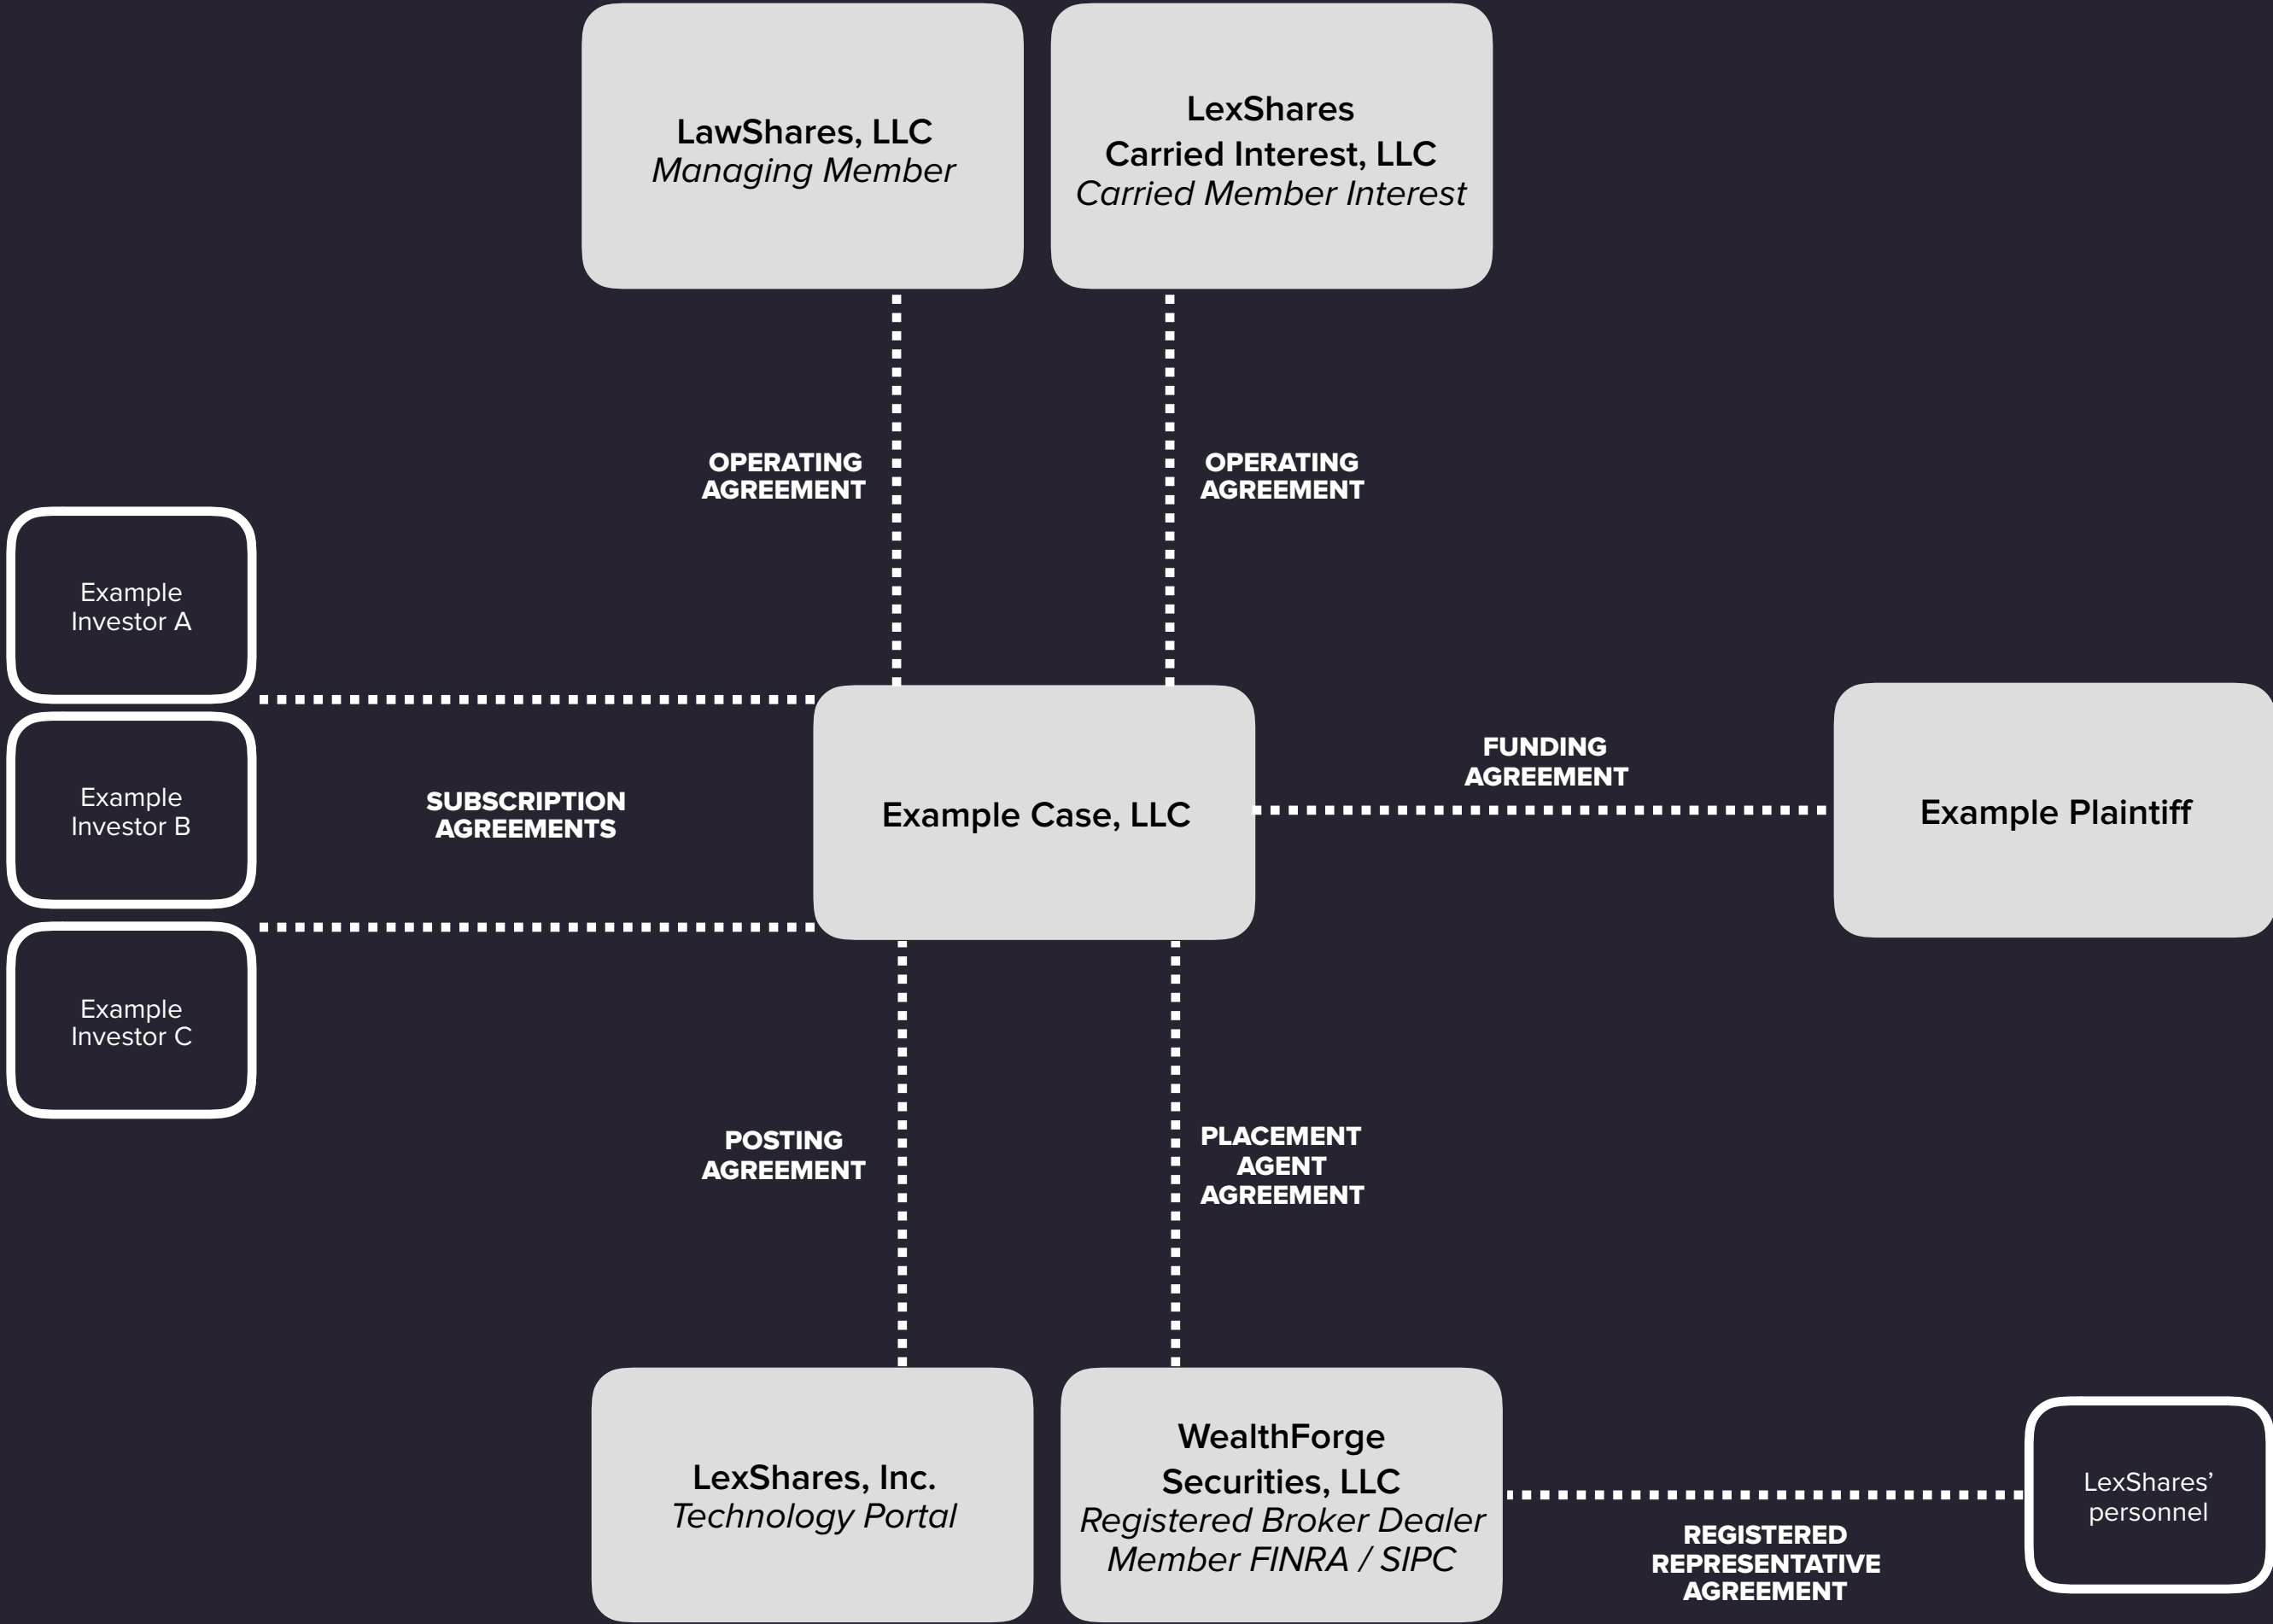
LawShares, LLC
Managing Member

LexShares
Carried Interest, LLC
Carried Member Interest

OPERATING AGREEMENT

OPERATING AGREEMENT

Example Investor A

Example Investor B

Example Investor C

SUBSCRIPTION AGREEMENTS

Example Case, LLC

FUNDING AGREEMENT

Example Plaintiff

POSTING AGREEMENT

PLACEMENT AGENT AGREEMENT

LexShares, Inc.
Technology Portal

WealthForge
Securities, LLC
Registered Broker Dealer
Member FINRA / SIPC

REGISTERED REPRESENTATIVE AGREEMENT

LexShares' personnel